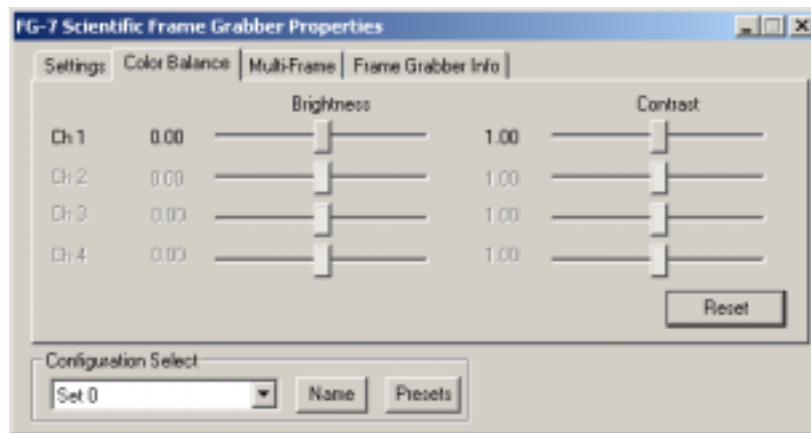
FG-7 Scientific Frame Grabber Properties

Settings | Color Balance | Multi-Frame | Frame Grabber Info

Brightness

Contrast

Ch 1 0.00 1.00

Ch 2 0.00 1.00

Ch 3 0.00 1.00

Ch 4 0.00 1.00

Reset

Configuration Select

Set 0

Name

Presets